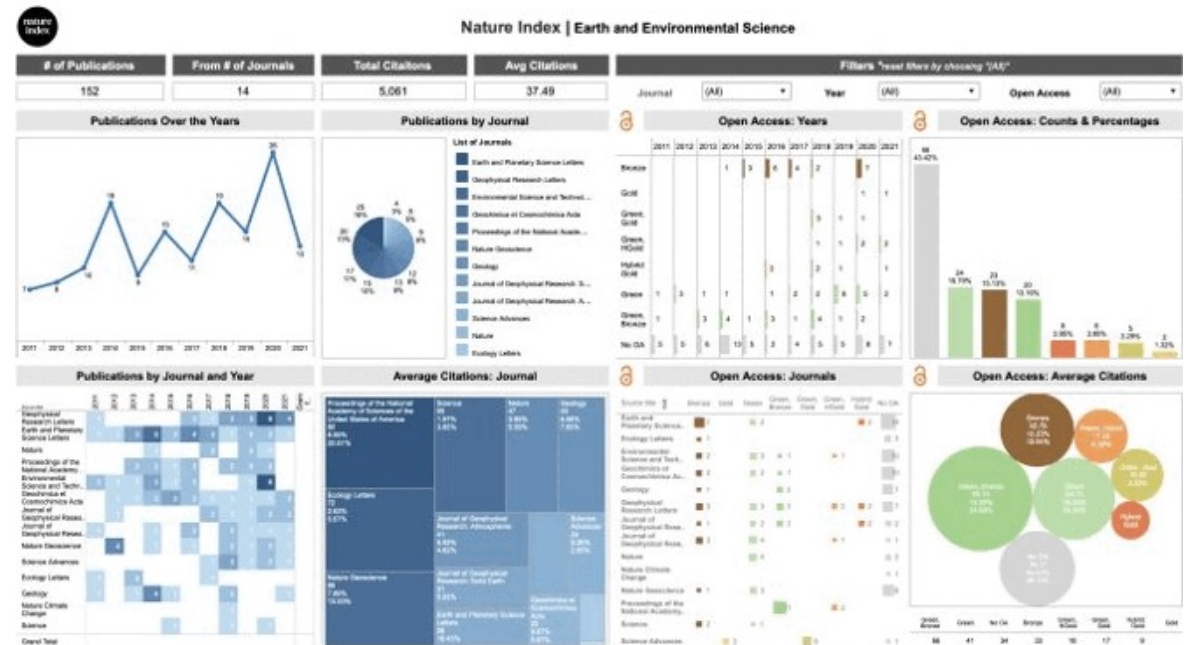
nature index

Nature Index | Earth and Environmental Science

| # of Publications | From # of Journals | Total Citations | Avg Citations |
|---|---|---|---|
| 152 | 14 | 5,061 | 37.49 |

Filters *reset filters by choosing "(All)"

Journal (All) Year (All) Open Access (All)

Publications Over the Years

7 8 10 19 9 15 11 19 14 25 12

2011 2012 2013 2014 2015 2016 2017 2018 2019 2020 2021

Publications by Journal

List of Journals

Earth and Planetary Science Letters

Geophysical Research Letters

Environmental Science and Technol...

Geochimica et Cosmochimica Acta

Proceedings of the National Acade...

Nature Geoscience

Geology

Journal of Geophysical Research: S...

Journal of Geophysical Research: A...

Science Advances

Nature

Ecology Letters

Open Access: Years

2011 2012 2013 2014 2015 2016 2017 2018 2019 2020 2021

Bronze

Gold

Green, Gold

Green, Hybrid

Hybrid Gold

Green

Green, Bronze

No OA

Open Access: Counts & Percentages

66 43.42%

24 15.79%

23 15.13%

20 13.16%

6 3.95%

6 3.95%

5 3.29%

2 1.32%

Publications by Journal and Year

Geophysical Research Letters

Earth and Planetary Science Letters

Nature

Proceedings of the National Academy...

Environmental Science and Techn...

Geochimica et Cosmochimica Acta

Journal of Geophysical Resea...

Journal of Geophysical Resea...

Nature Geoscience

Science Advances

Ecology Letters

Geology

Nature Climate Change

Science

Grand Total

Average Citations: Journal

Proceedings of the National Academy of Sciences of the United States of America

Science

Nature

Geology

Ecology Letters

Journal of Geophysical Research: Atmospheres

Science Advances

Nature Geoscience

Journal of Geophysical Research: Solid Earth

Earth and Planetary Science Letters

Geochimica et Cosmochimica Acta

Open Access: Journals

Source title | Bronze | Gold | Green | Green, Bronze | Green, Gold | Green, Hybrid | Hybrid Gold | No OA

Earth and Planetary Science...

Ecology Letters

Environmental Science and Tech...

Geochimica et Cosmochimica Ac...

Geology

Geophysical Research Letters

Journal of Geophysical Rese...

Journal of Geophysical Rese...

Nature

Nature Climate Change

Nature Geoscience

Proceedings of the National Academy...

Science

Science Advances

Open Access: Average Citations

Bronze

Green, Hybrid

Green, Bronze

Green

Green, Gold

Hybrid Gold

No OA

| Green, Bronze | Green | No OA | Bronze | Green, Hybrid | Green, Gold | Hybrid Gold | Gold |
|---|---|---|---|---|---|---|---|
| 66 | 41 | 34 | 33 | 16 | 17 | 9 | |